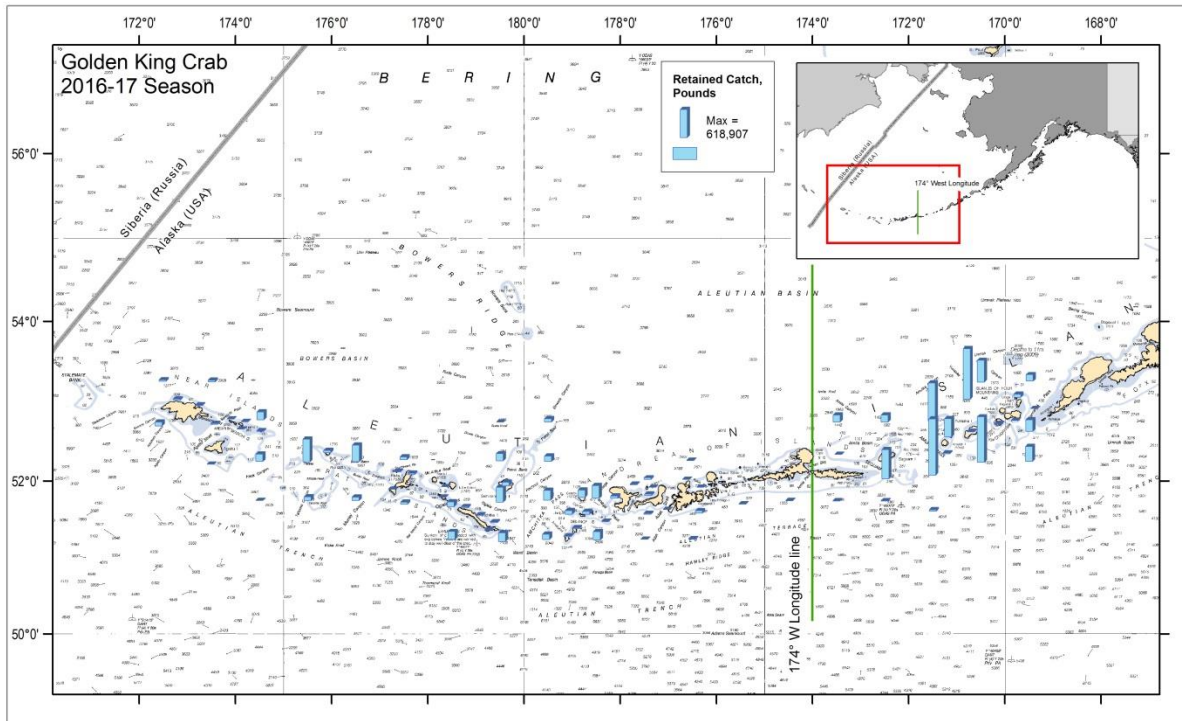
172°0'
174°0'
176°0'
178°0'
180°0'
178°0'
176°0'
174°0'
172°0'
170°0'
168°0'

Golden King Crab
2016-17 Season

B E R I N G

Retained Catch, Pounds

Max = 618,907

174° West Longitude

Siberia (Russia)
Alaska (USA)

56°0'
54°0'
52°0'
50°0'

BOWERS RIDGE
BOWERS BASIN
ALEUTIAN BASIN

A L E U T I A N I S L A N D S

ALEUTIAN TRENCH

174° W Longitude line